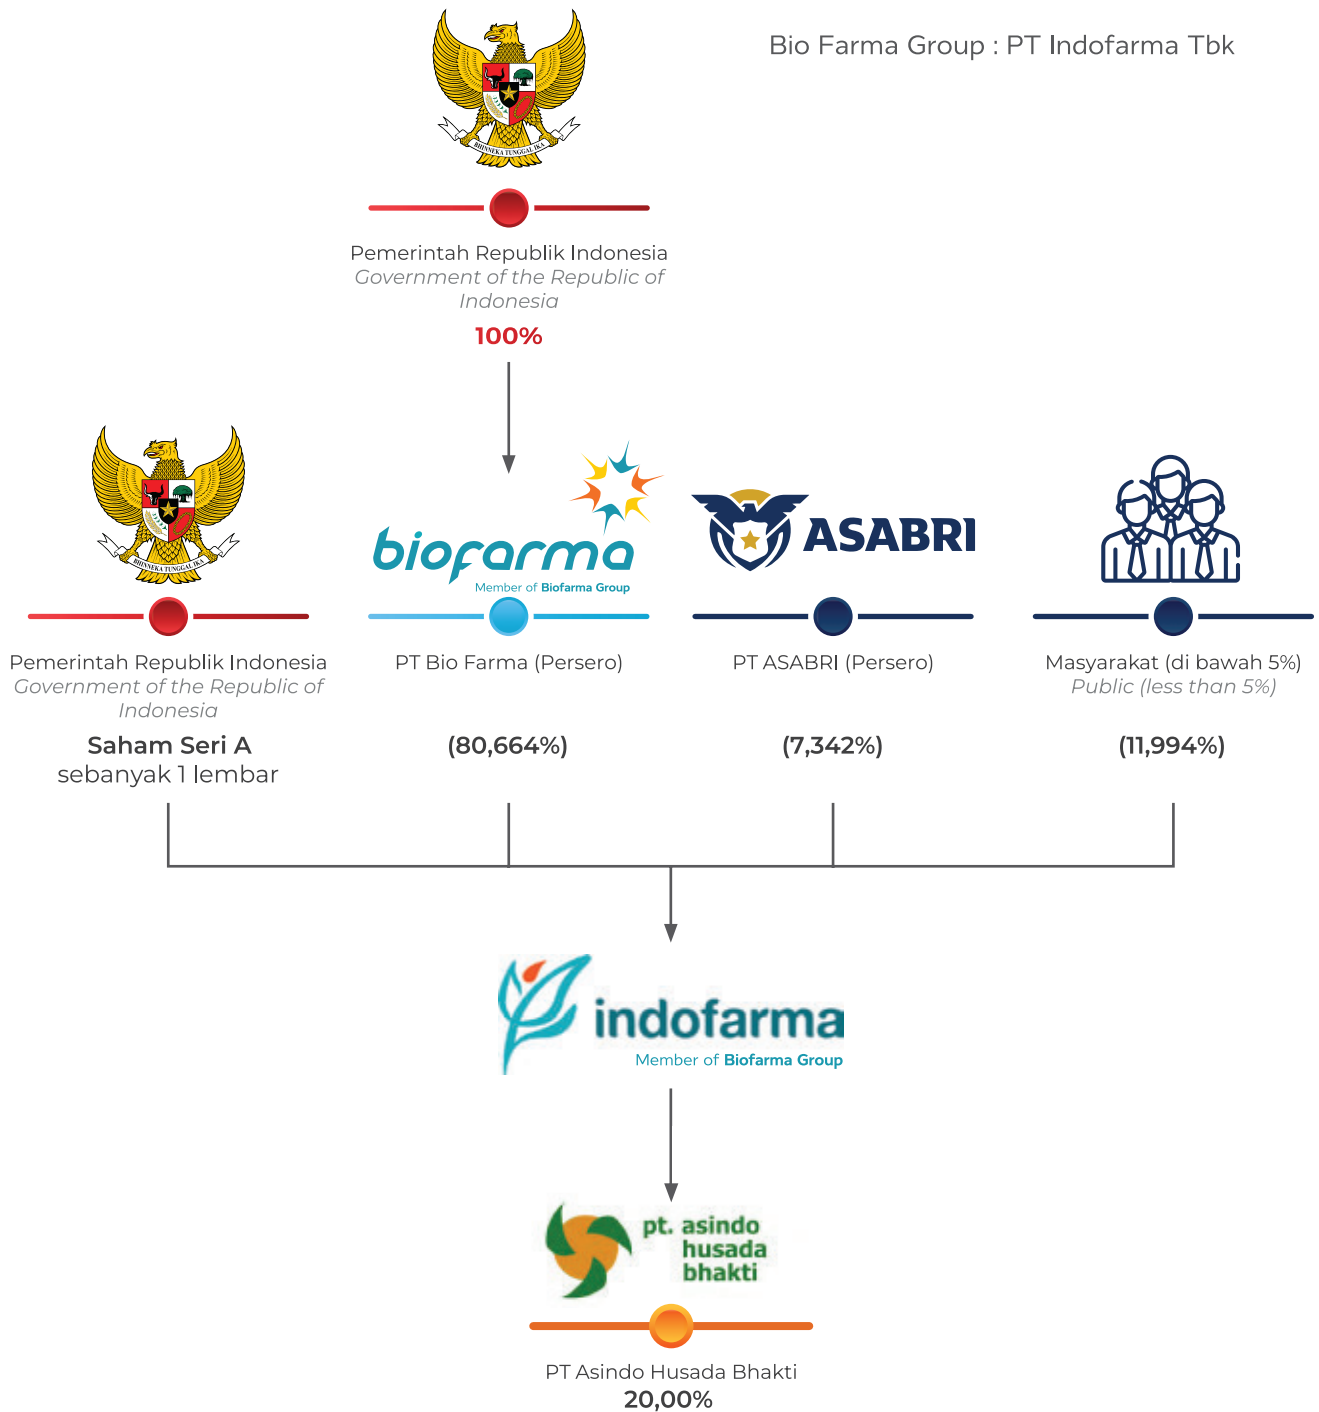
Bio Farma Group : PT Indofarma Tbk

BHINNEKA TUNGGAL IKA

Pemerintah Republik Indonesia
Government of the Republic of Indonesia
100%

BHINNEKA TUNGGAL IKA

biofarma
Member of Biofarma Group

ASABRI

Pemerintah Republik Indonesia
Government of the Republic of Indonesia
Saham Seri A
sebanyak 1 lembar

PT Bio Farma (Persero)
(80,664%)

PT ASABRI (Persero)
(7,342%)

Masyarakat (di bawah 5%)
Public (less than 5%)
(11,994%)

indofarma
Member of Biofarma Group

pt. asindo husada bhakti

PT Asindo Husada Bhakti
20,00%